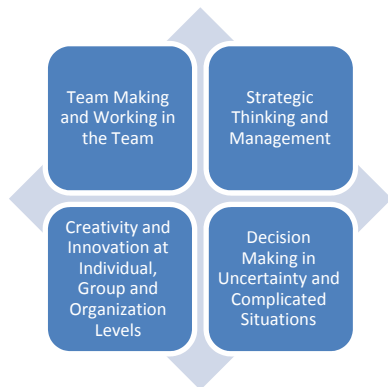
Team Making and Working in the Team

Strategic Thinking and Management

Creativity and Innovation at Individual, Group and Organization Levels

Decision Making in Uncertainty and Complicated Situations